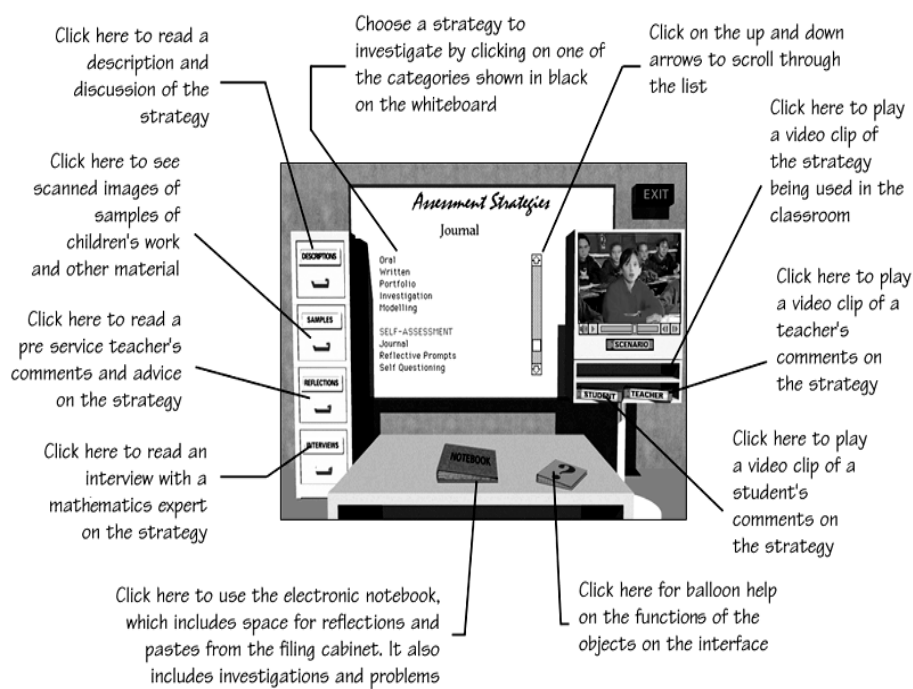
Click here to read a description and discussion of the strategy

Choose a strategy to investigate by clicking on one of the categories shown in black on the whiteboard

Click on the up and down arrows to scroll through the list

Click here to play a video clip of the strategy being used in the classroom

Click here to see scanned images of samples of children's work and other material

Click here to read a pre service teacher's comments and advice on the strategy

Click here to read an interview with a mathematics expert on the strategy

EXIT

Assessment Strategies

Journal

Oral
Written
Portfolio
Investigation
Modelling

SELF-ASSESSMENT
Journal
Reflective Prompts
Self Questioning

DESCRIPTIONS

SAMPLES

REFLECTIONS

INTERVIEWS

SCENARIO

STUDENT

TEACHER

NOTEBOOK

?

Click here to play a video clip of a teacher's comments on the strategy

Click here to play a video clip of a student's comments on the strategy

Click here to use the electronic notebook, which includes space for reflections and pastes from the filing cabinet. It also includes investigations and problems

Click here for balloon help on the functions of the objects on the interface